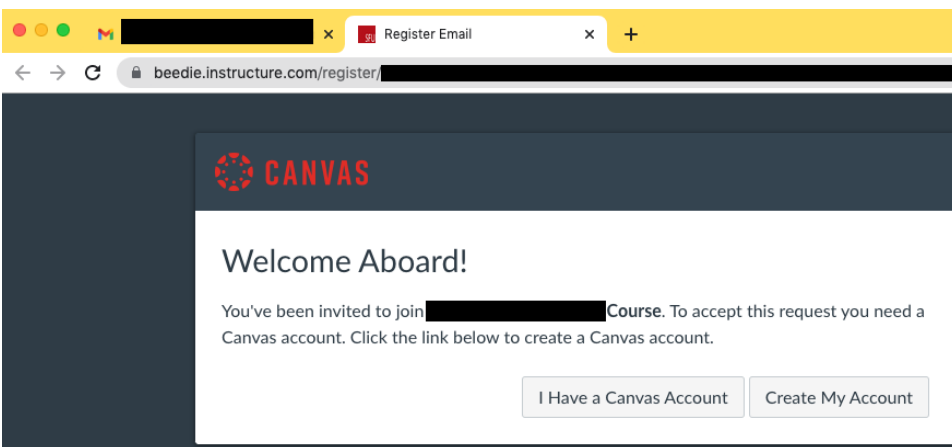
M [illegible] ×
SFU Register Email ×
+
beedie.instructure.com/register/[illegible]

CANVAS

Welcome Aboard!

You've been invited to join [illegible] **Course**. To accept this request you need a Canvas account. Click the link below to create a Canvas account.

I Have a Canvas Account
Create My Account